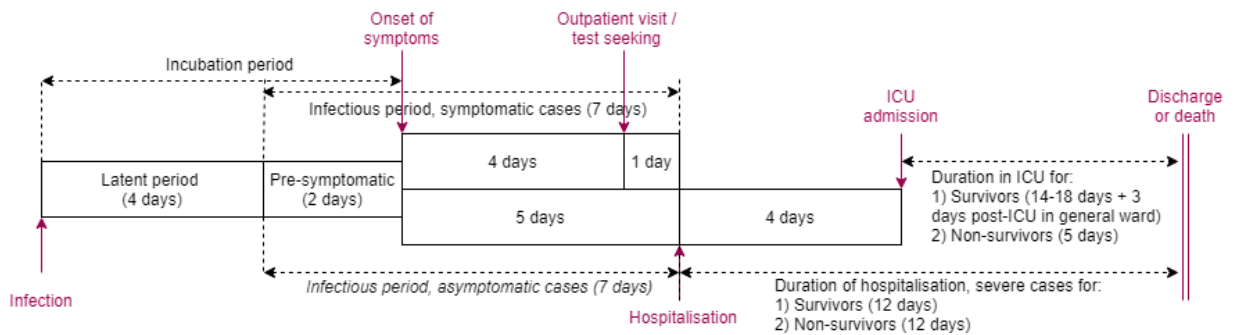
Onset of symptoms

Outpatient visit / test seeking

Incubation period

Infectious period, symptomatic cases (7 days)

ICU admission

Discharge or death

4 days

1 day

Latent period (4 days)

Pre-symptomatic (2 days)

5 days

4 days

Duration in ICU for:
1) Survivors (14-18 days + 3 days post-ICU in general ward)
2) Non-survivors (5 days)

Infectious period, asymptomatic cases (7 days)

Duration of hospitalisation, severe cases for:
1) Survivors (12 days)
2) Non-survivors (12 days)

Infection

Hospitalisation